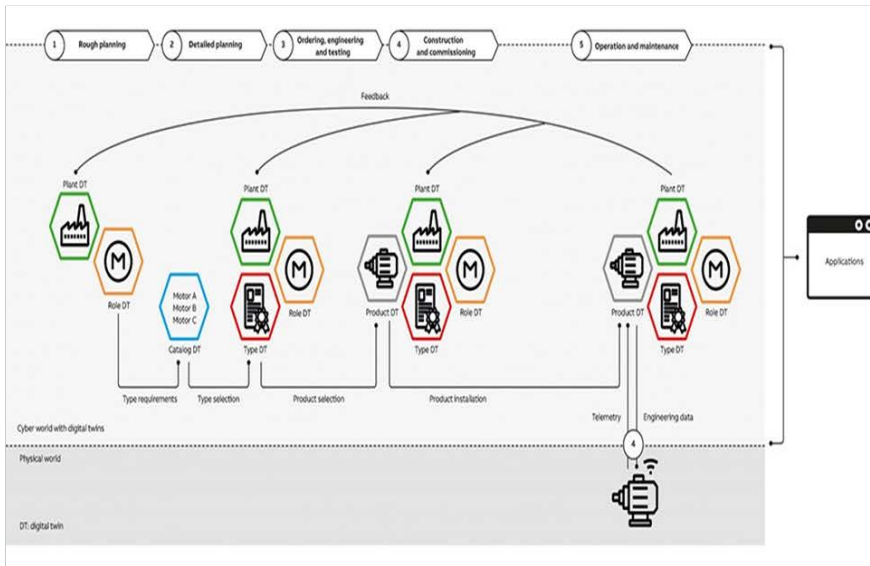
1 Rough planning
2 Detailed planning
3 Ordering, engineering and testing
4 Construction and commissioning
5 Operation and maintenance

Feedback

Plant DT
Role DT

Motor A
Motor B
Motor C
Catalog DT

Plant DT
Role DT
Type DT

Plant DT
Product DT
Role DT
Type DT

Plant DT
Product DT
Role DT
Type DT

Applications

Type requirements
Type selection
Product selection
Product installation
Telemetry
Engineering data

Cyber world with digital twins

4

Physical world

DT: digital twin